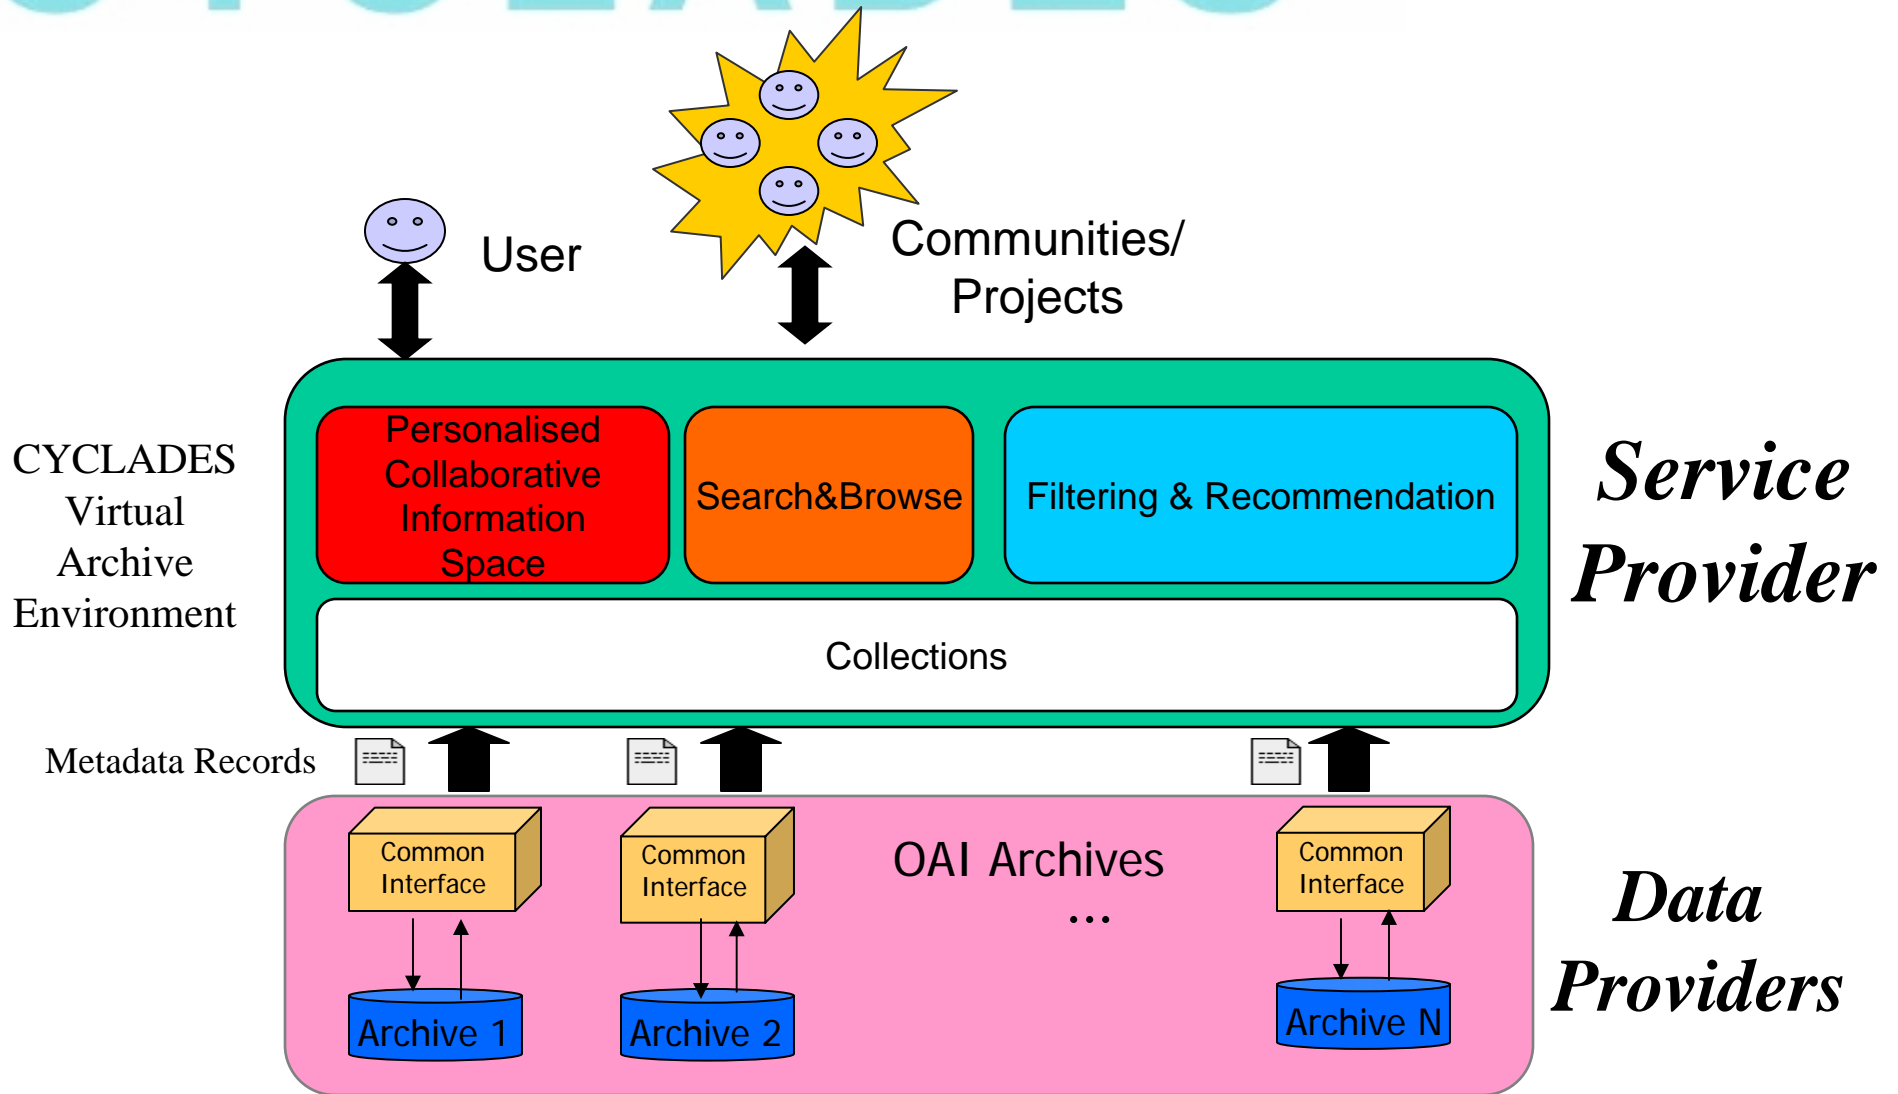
User

Communities/ Projects

CYCLADES Virtual Archive Environment

Personalised Collaborative Information Space

Search&Browse

Filtering & Recommendation

Service Provider

Collections

Metadata Records

Common Interface

Common Interface

OAI Archives

...

Common Interface

Data Providers

Archive 1

Archive 2

Archive N